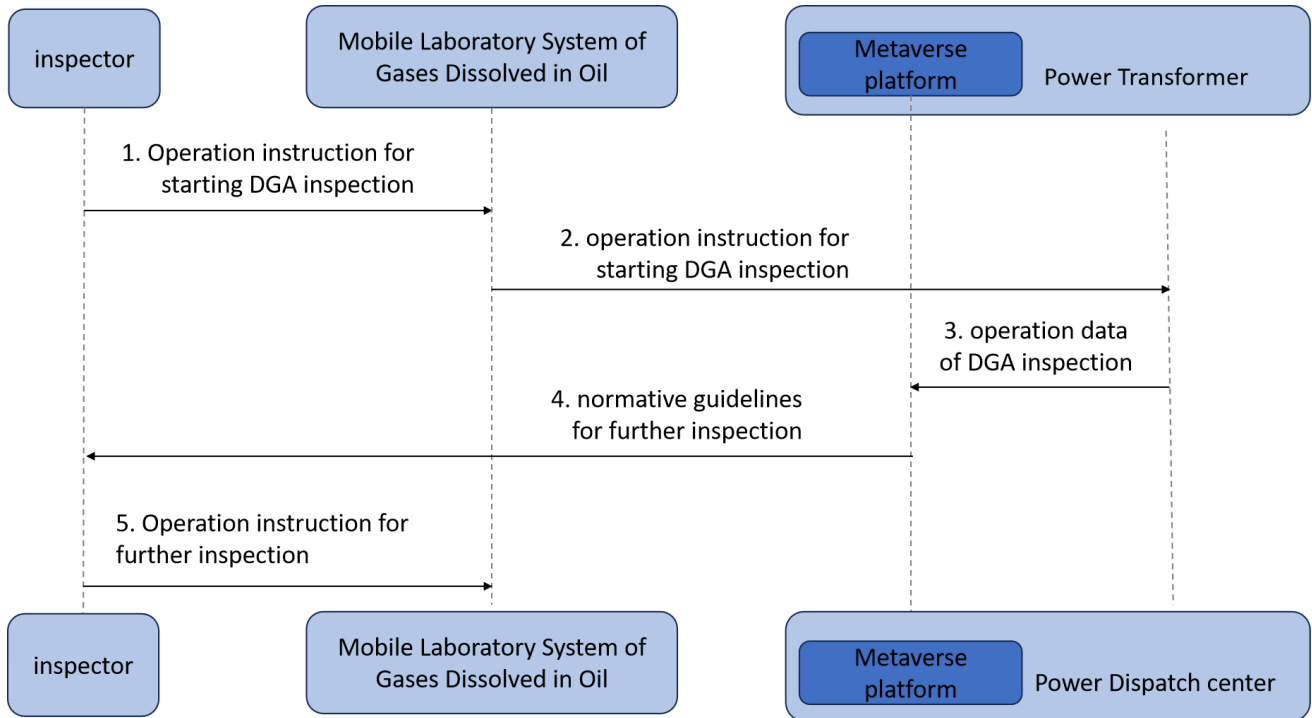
inspector

Mobile Laboratory System of Gases Dissolved in Oil

Metaverse platform

Power Transformer

1. Operation instruction for starting DGA inspection

2. operation instruction for starting DGA inspection

3. operation data of DGA inspection

4. normative guidelines for further inspection

5. Operation instruction for further inspection

inspector

Mobile Laboratory System of Gases Dissolved in Oil

Metaverse platform

Power Dispatch center